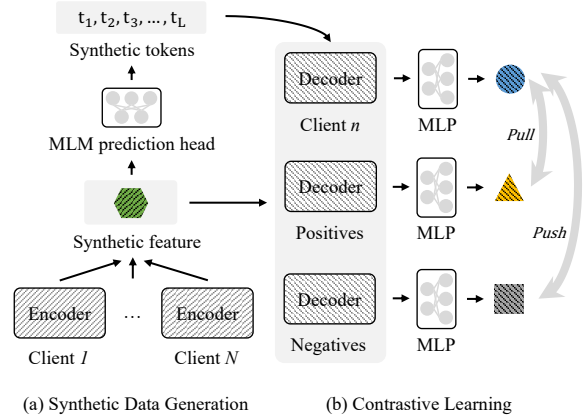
$t_1, t_2, t_3, \ldots, t_L$

Synthetic tokens

MLM prediction head

Synthetic feature

Encoder

…

Encoder

Client *1*

Client *N*

Decoder

Client *n*

Decoder

Positives

Decoder

Negatives

MLP

MLP

MLP

*Pull*

*Push*

(a) Synthetic Data Generation

(b) Contrastive Learning